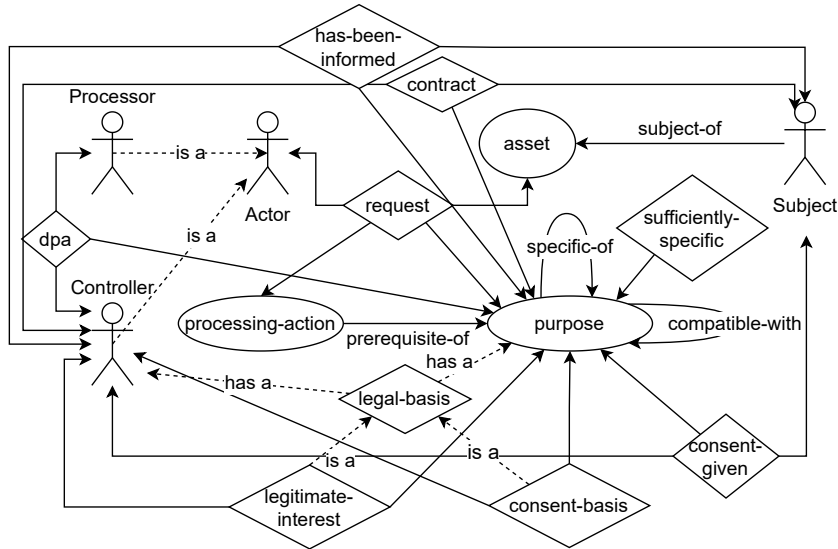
has-been-informed

contract

Processor

asset

subject-of

is a

Actor

request

Subject

dpa

is a

specific-of

sufficiently-specific

Controller

processing-action

prerequisite-of

purpose

compatible-with

has a

has a

legal-basis

is a

is a

consent-given

legitimate-interest

consent-basis